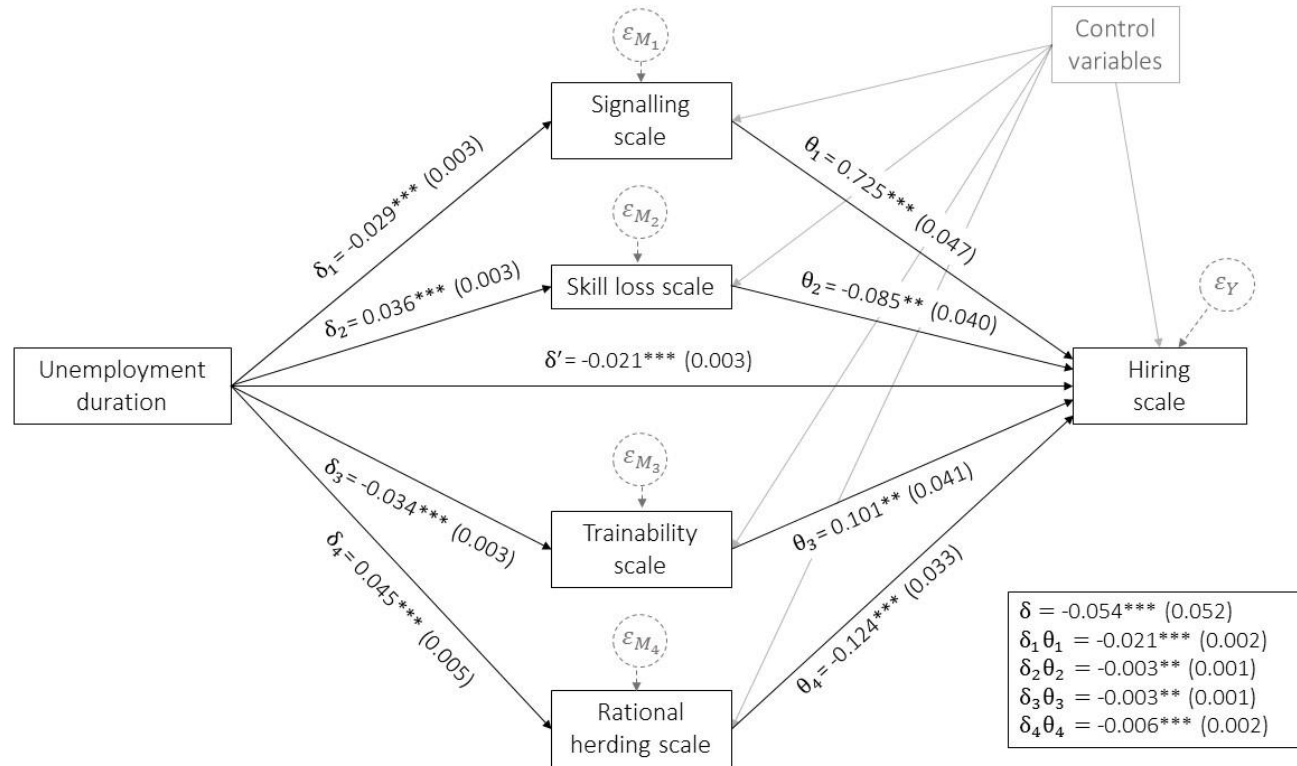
$\varepsilon_{M_1}$

Control variables

Signalling scale

$\delta_1$ = -0.029*** (0.003)

$\theta_1$ = 0.725*** (0.047)

$\varepsilon_{M_2}$

Skill loss scale

$\delta_2$ = 0.036*** (0.003)

$\theta_2$ = -0.085** (0.040)

$\varepsilon_Y$

Unemployment duration

$\delta'$ = -0.021*** (0.003)

Hiring scale

$\varepsilon_{M_3}$

$\delta_3$ = -0.034*** (0.003)

Trainability scale

$\theta_3$ = 0.101** (0.041)

$\delta_4$ = 0.045*** (0.005)

$\varepsilon_{M_4}$

Rational herding scale

$\theta_4$ = -0.124*** (0.033)

$\delta$ = -0.054*** (0.052)
$\delta_1\theta_1$ = -0.021*** (0.002)
$\delta_2\theta_2$ = -0.003** (0.001)
$\delta_3\theta_3$ = -0.003** (0.001)
$\delta_4\theta_4$ = -0.006*** (0.002)